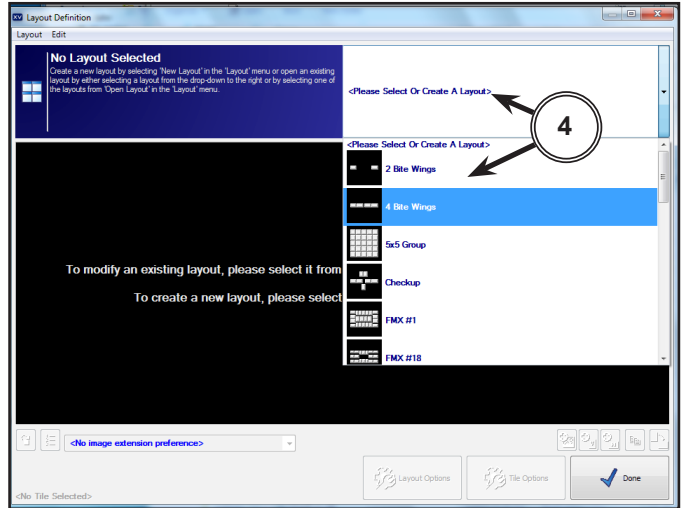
Layout Definition

Layout Edit

No Layout Selected

Create a new layout by selecting 'New Layout' in the 'Layout' menu or open an existing layout by either selecting a layout from the drop-down to the right or by selecting one of the layouts from 'Open Layout' in the 'Layout' menu.

<Please Select Or Create A Layout>

4

<Please Select Or Create A Layout>

2 Bite Wings

4 Bite Wings

5x5 Group

Checkup

FMX #1

FMX #18

To modify an existing layout, please select it from

To create a new layout, please select

<No image extension preference>

Layout Options

Tile Options

Done

<No Tile Selected>